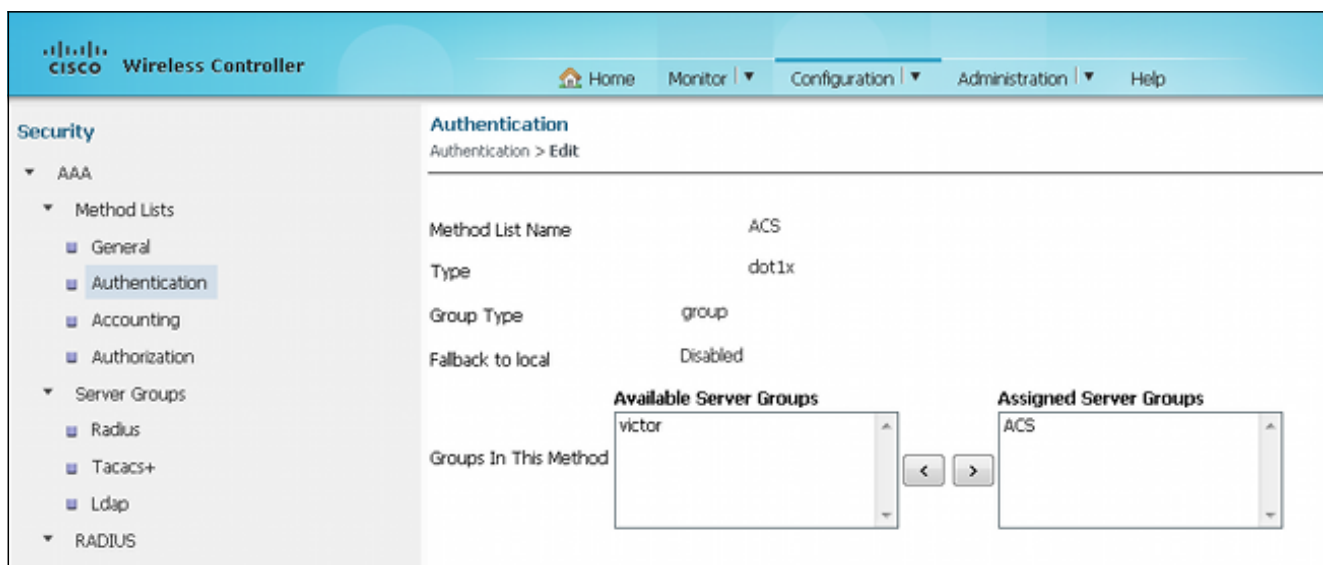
cisco Wireless Controller

Home Monitor ▼ Configuration ▼ Administration ▼ Help

Security

AAA

Method Lists

General

Authentication

Accounting

Authorization

Server Groups

Radius

Tacacs+

Ldap

RADIUS

Authentication

Authentication > Edit

Method List Name ACS

Type dot1x

Group Type group

Fallback to local Disabled

Groups In This Method

Available Server Groups

victor

<

>

Assigned Server Groups

ACS